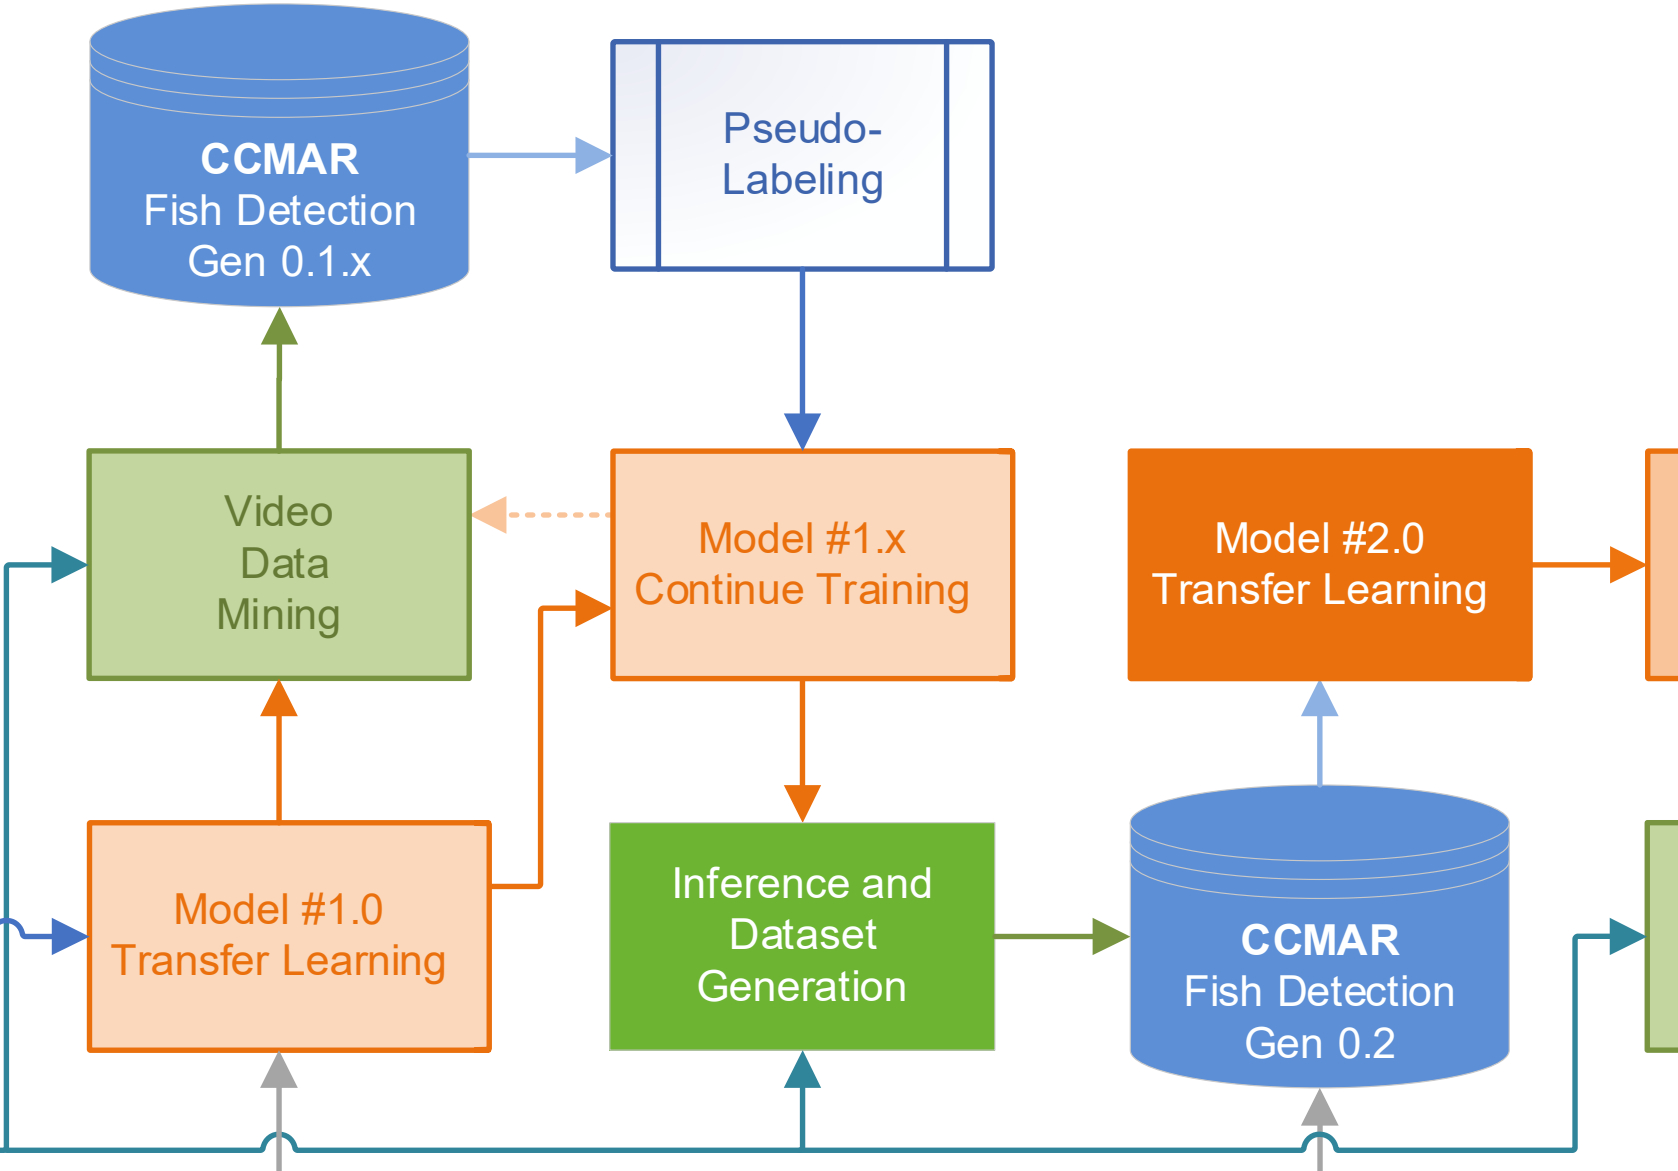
CCMAR
Fish Detection
Gen 0.1.x

Pseudo-
Labeling

Video
Data
Mining

Model #1.x
Continue Training

Model #2.0
Transfer Learning

Model #1.0
Transfer Learning

Inference and
Dataset
Generation

CCMAR
Fish Detection
Gen 0.2